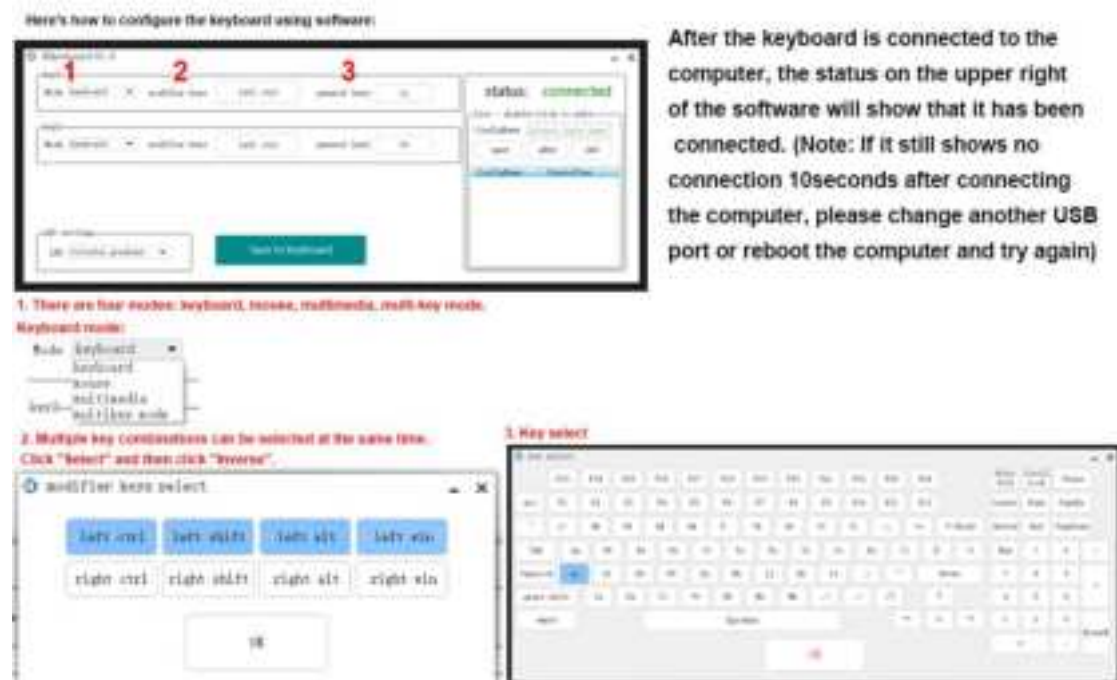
Here's how to configure the keyboard using software:

1 2 3

Mode Keyboard modifier keys ctrl ctrl normal keys ... status: connected

Mode Keyboard modifier keys ctrl ctrl normal keys ...

Save to keyboard

After the keyboard is connected to the computer, the status on the upper right of the software will show that it has been connected. (Note: If it still shows no connection 10seconds after connecting the computer, please change another USB port or reboot the computer and try again)

1. There are four modes: keyboard, mouse, multimedia, multi-key mode.

Keyboard mode:

Mode Keyboard
Keyboard
mouse
multimedia
multikey mode

2. Multiple key combinations can be selected at the same time. Click "Select" and then click "Inverse".

modifier keys select

left ctrl left shift left alt left win
right ctrl right shift right alt right win

OK

3. Key select

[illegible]

OK